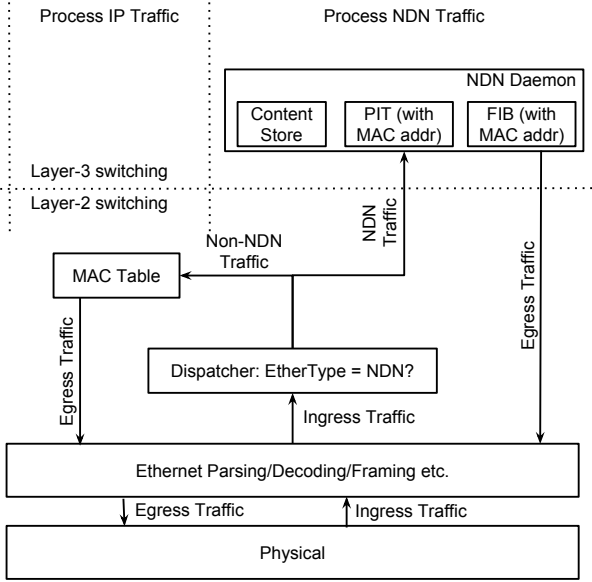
Process IP Traffic

Process NDN Traffic

NDN Daemon

Content Store

PIT (with MAC addr)

FIB (with MAC addr)

Layer-3 switching

Layer-2 switching

NDN Traffic

Non-NDN Traffic

MAC Table

Egress Traffic

Egress Traffic

Dispatcher: EtherType = NDN?

Ingress Traffic

Ethernet Parsing/Decoding/Framing etc.

Egress Traffic

Ingress Traffic

Physical